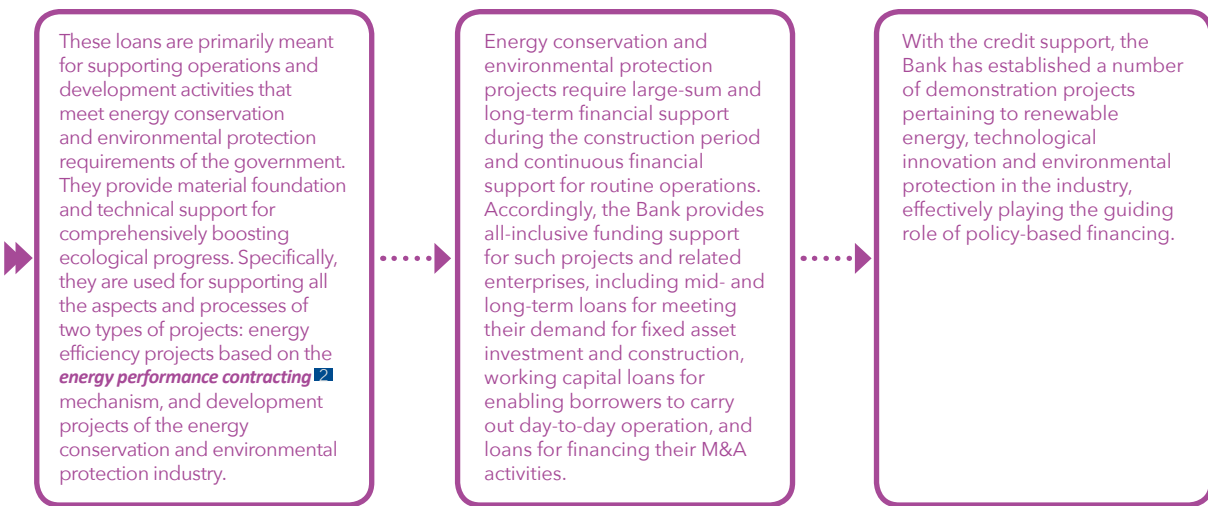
These loans are primarily meant for supporting operations and development activities that meet energy conservation and environmental protection requirements of the government. They provide material foundation and technical support for comprehensively boosting ecological progress. Specifically, they are used for supporting all the aspects and processes of two types of projects: energy efficiency projects based on the ***energy performance contracting*** 2 mechanism, and development projects of the energy conservation and environmental protection industry.

Energy conservation and environmental protection projects require large-sum and long-term financial support during the construction period and continuous financial support for routine operations. Accordingly, the Bank provides all-inclusive funding support for such projects and related enterprises, including mid- and long-term loans for meeting their demand for fixed asset investment and construction, working capital loans for enabling borrowers to carry out day-to-day operation, and loans for financing their M&A activities.

With the credit support, the Bank has established a number of demonstration projects pertaining to renewable energy, technological innovation and environmental protection in the industry, effectively playing the guiding role of policy-based financing.